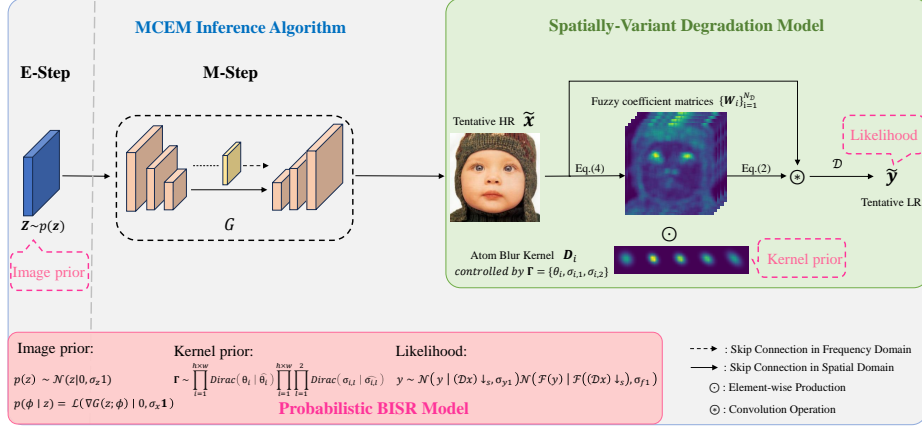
MCEM Inference Algorithm

E-Step

M-Step

$Z \sim p(z)$

Image prior

$G$

Spatially-Variant Degradation Model

Tentative HR $\widetilde{x}$

Fuzzy coefficient matrices $\{W_i\}_{i=1}^{N_D}$

Eq.(4)

Eq.(2)

$\circledast$

$\mathcal{D}$

$\widetilde{y}$

Likelihood

Tentative LR

$\odot$

Atom Blur Kernel $D_i$ controlled by $\Gamma = \{\theta_i, \sigma_{i,1}, \sigma_{i,2}\}$

Kernel prior

Image prior:

$p(z) \sim \mathcal{N}(z|0, \sigma_z \mathbf{1})$

$p(\phi \mid z) = \mathcal{L}(\nabla G(z;\phi) \mid 0, \sigma_x \mathbf{1})$

Kernel prior:

$\Gamma \sim \prod_{i=1}^{h\times w} Dirac(\theta_i \mid \bar{\theta}_i) \prod_{i=1}^{h\times w}\prod_{l=1}^{2} Dirac(\sigma_{i,l} \mid \bar{\sigma}_{i,l})$

Likelihood:

$y \sim \mathcal{N}(y \mid (\mathcal{D}x)\downarrow_s, \sigma_{y1})\mathcal{N}(\mathcal{F}(y) \mid \mathcal{F}((\mathcal{D}x)\downarrow_s), \sigma_{f1})$

Probabilistic BISR Model

: Skip Connection in Frequency Domain

: Skip Connection in Spatial Domain

$\odot$ : Element-wise Production

$\circledast$ : Convolution Operation